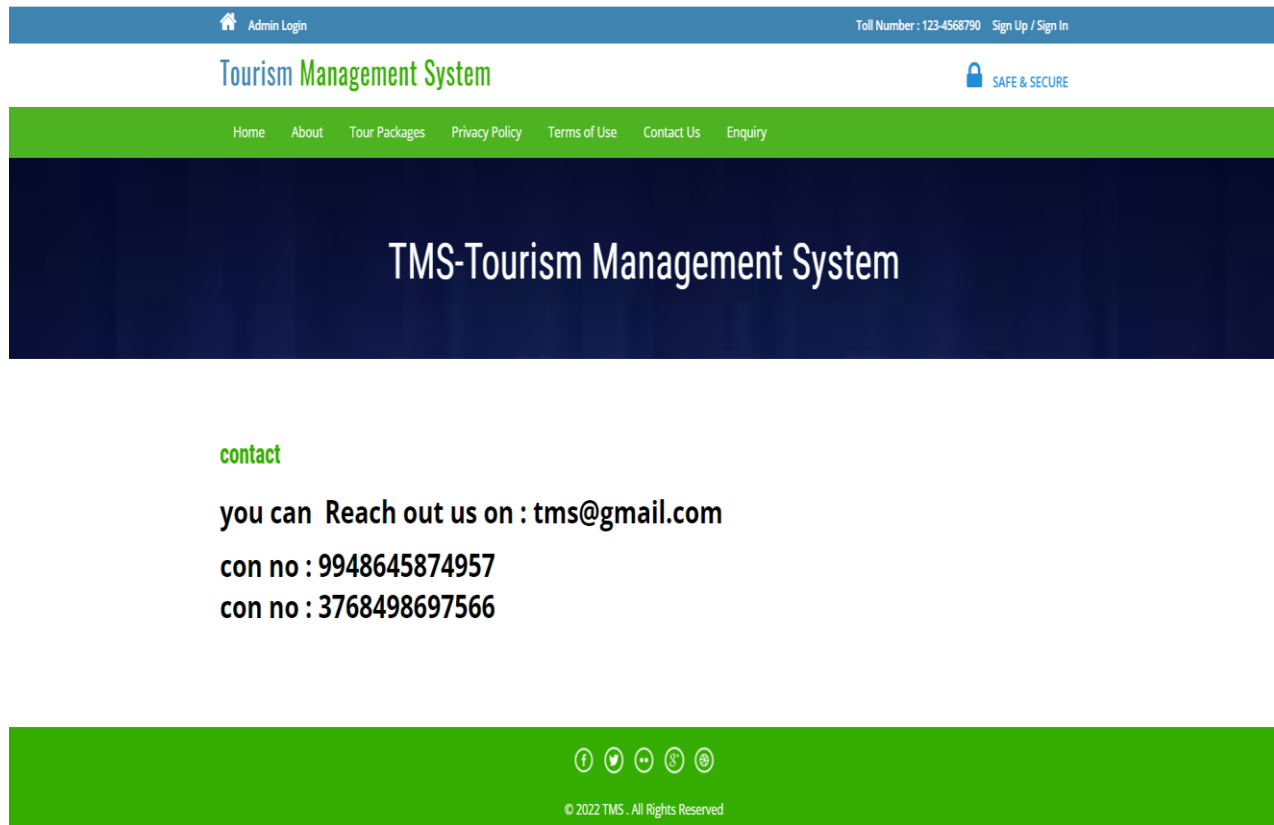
Admin Login

Toll Number : 123-4568790 Sign Up / Sign In

Tourism Management System

SAFE & SECURE

Home About Tour Packages Privacy Policy Terms of Use Contact Us Enquiry

TMS-Tourism Management System

contact

you can Reach out us on : tms@gmail.com

con no : 9948645874957
con no : 3768498697566

© 2022 TMS . All Rights Reserved